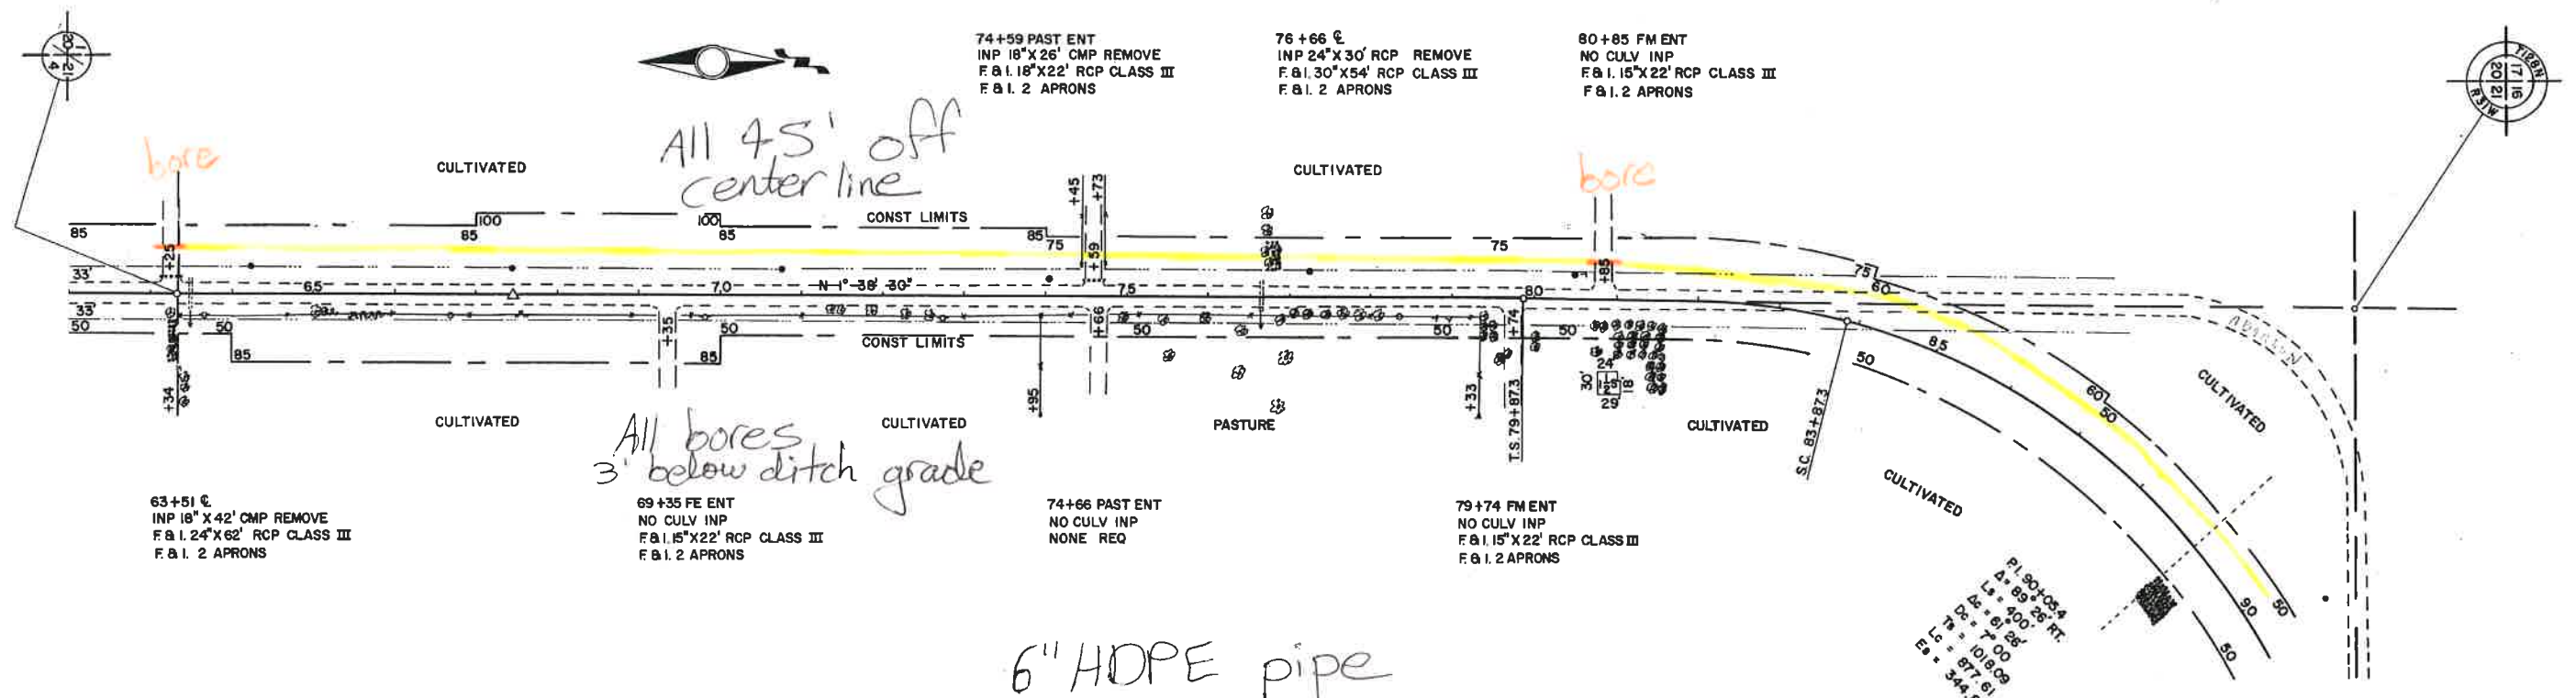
20 | 21
1 | 4

74+59 PAST ENT
INP 18"X 26' CMP REMOVE
F & I. 18"X22' RCP CLASS III
F & I. 2 APRONS

76 +66 ℄
INP 24"X 30' RCP REMOVE
F & I. 30"X54' RCP CLASS III
F & I. 2 APRONS

80+85 FM ENT
NO CULV INP
F & I. 15"X 22' RCP CLASS III
F & I. 2 APRONS

T18N R14W
17 | 16
20 | 21

bore

All 45' off center line

CULTIVATED

bore

CULTIVATED

CONST LIMITS

85
100
85
100
85
85
75
75
75
60
85
33'
33'
50
+25
65
70
N 1° 38' 30" E
75
80
+45
+73
+59
+85
50
85
+35
50
85
+66
50
50
+74
50
CONST LIMITS
+95
+33
T.S. 79+87.3
30'
24
18
29
S.C. 83+87.3
50
85
60
50
90
50
50
+34

CULTIVATED

All bores 3' below ditch grade

CULTIVATED

PASTURE

CULTIVATED

CULTIVATED

CULTIVATED

63+51 ℄
INP 18" X 42' CMP REMOVE
F & I. 24"X 62' RCP CLASS III
F & I. 2 APRONS

69+35 FE ENT
NO CULV INP
F & I. 15"X22' RCP CLASS III
F & I. 2 APRONS

74+66 PAST ENT
NO CULV INP
NONE REQ

79+74 FM ENT
NO CULV INP
F & I. 15"X 22' RCP CLASS III
F & I. 2 APRONS

P.I. 90+05.4
Δ = 89° 26' RT.
Ls = 400'
Δc = 61° 26'
Dc = 7° 00'
Ts = 1018.09
Lc = 877.61
Es = 344.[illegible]

6" HDPE pipe